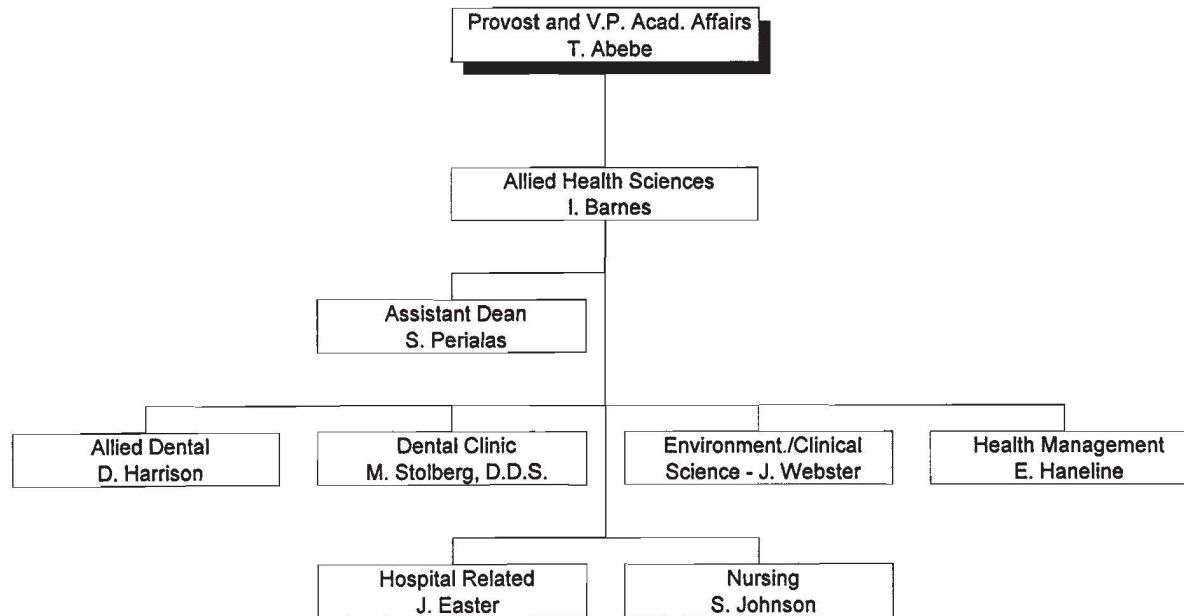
Provost and V.P. Acad. Affairs
T. Abebe

Allied Health Sciences
I. Barnes

Assistant Dean
S. Perialas

Allied Dental
D. Harrison

Dental Clinic
M. Stolberg, D.D.S.

Environment./Clinical
Science - J. Webster

Health Management
E. Haneline

Hospital Related
J. Easter

Nursing
S. Johnson